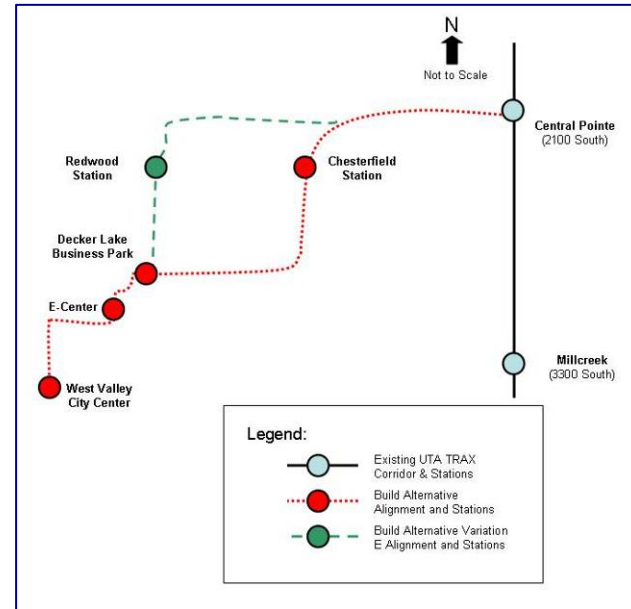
N

Not to Scale

Central Pointe
(2100 South)

Redwood Station

Chesterfield Station

Decker Lake Business Park

E-Center

West Valley City Center

Millcreek
(3300 South)

Legend:

Existing UTA TRAX Corridor & Stations

Build Alternative Alignment and Stations

Build Alternative Variation E Alignment and Stations